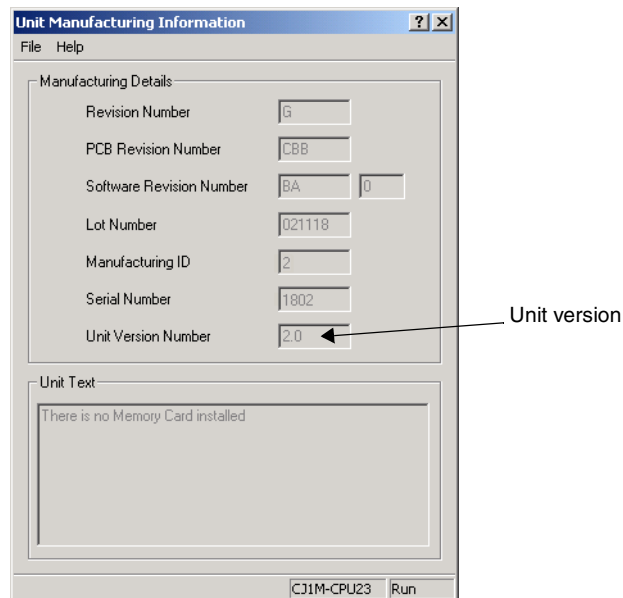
Unit Manufacturing Information ? ×

File Help

Manufacturing Details

Revision Number G

PCB Revision Number CBB

Software Revision Number BA 0

Lot Number 021118

Manufacturing ID 2

Serial Number 1802

Unit Version Number 2.0

Unit version

Unit Text

There is no Memory Card installed

CJ1M-CPU23 Run